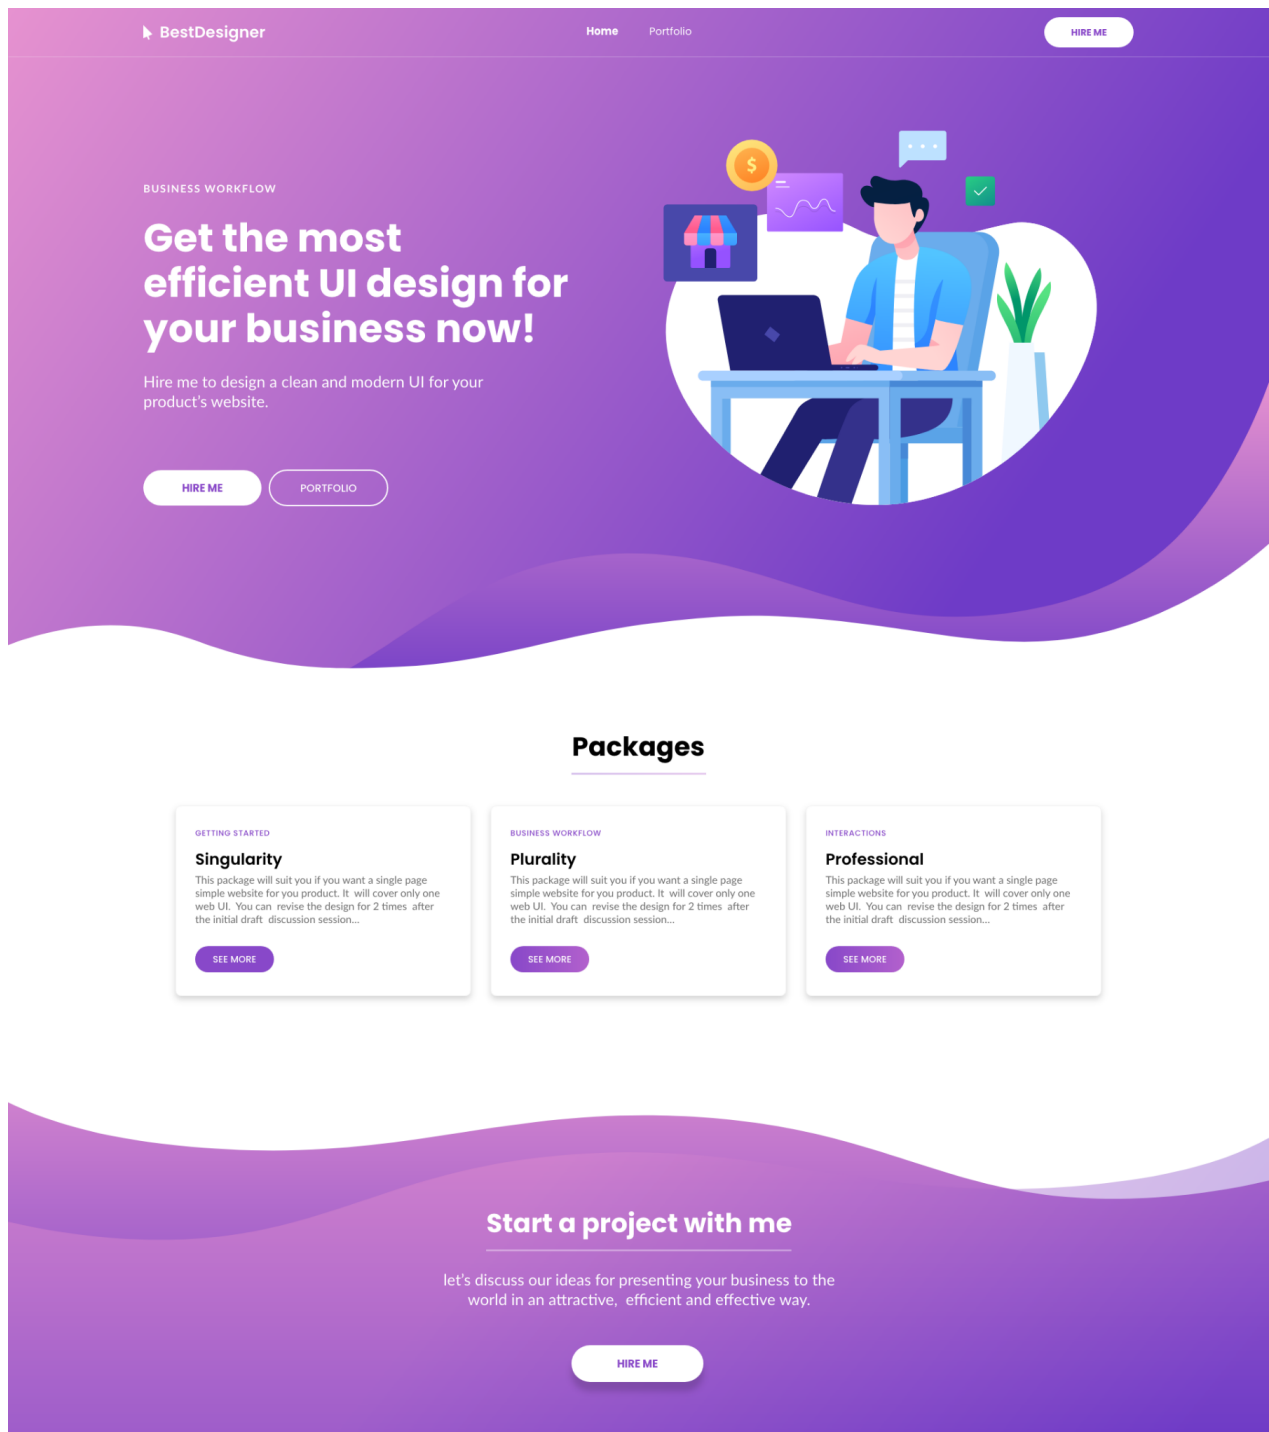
BestDesigner

Home Portfolio

HIRE ME

BUSINESS WORKFLOW

Get the most efficient UI design for your business now!

Hire me to design a clean and modern UI for your product's website.

HIRE ME PORTFOLIO

$

Packages

GETTING STARTED

Singularity

This package will suit you if you want a single page simple website for you product. It will cover only one web UI. You can revise the design for 2 times after the initial draft discussion session...

SEE MORE

BUSINESS WORKFLOW

Plurality

This package will suit you if you want a single page simple website for you product. It will cover only one web UI. You can revise the design for 2 times after the initial draft discussion session...

SEE MORE

INTERACTIONS

Professional

This package will suit you if you want a single page simple website for you product. It will cover only one web UI. You can revise the design for 2 times after the initial draft discussion session...

SEE MORE

Start a project with me

let's discuss our ideas for presenting your business to the world in an attractive, efficient and effective way.

HIRE ME